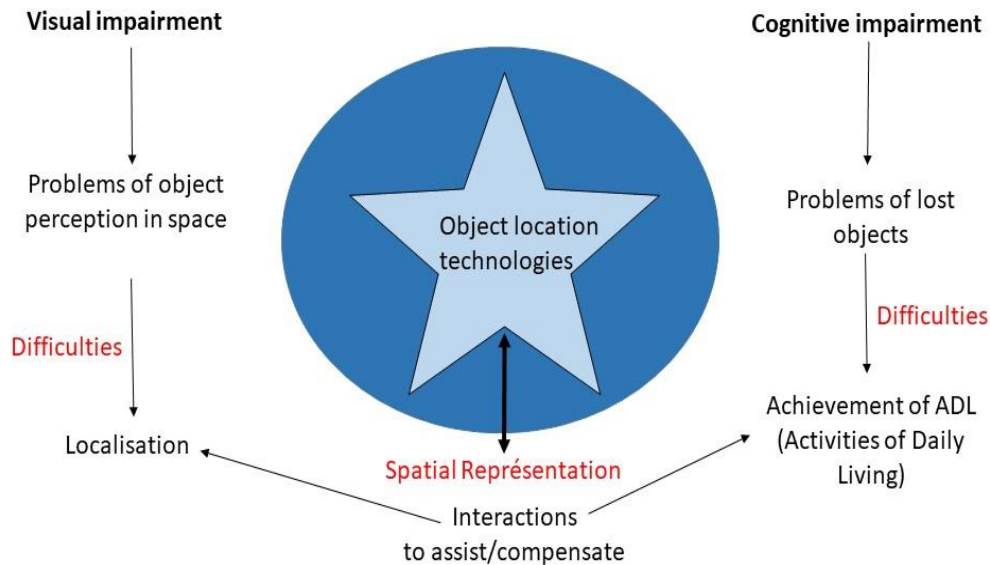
Visual impairment

Problems of object perception in space

Difficulties

Localisation

Object location technologies

Spatial Représentation

Interactions to assist/compensate

Cognitive impairment

Problems of lost objects

Difficulties

Achievement of ADL (Activities of Daily Living)